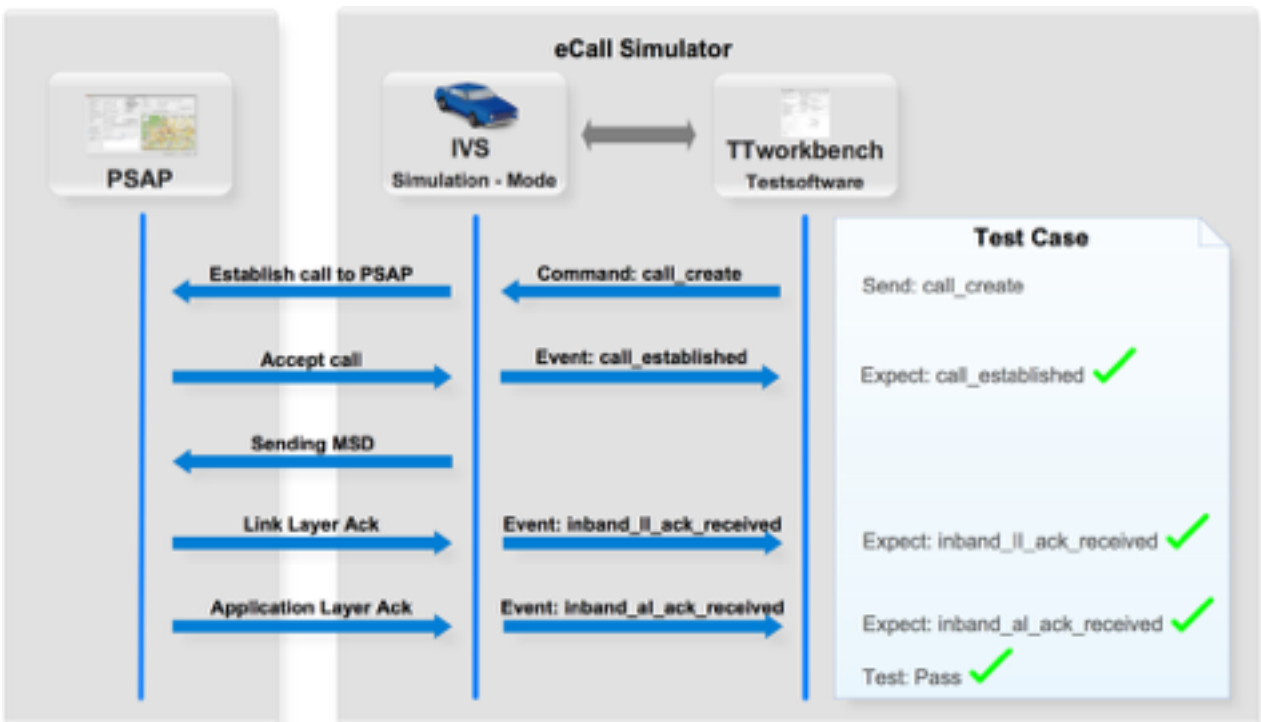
eCall Simulator

PSAP

IVS
Simulation - Mode

TTworkbench
Testsoftware

Test Case

Establish call to PSAP

Command: call_create

Send: call_create

Accept call

Event: call_established

Expect: call_established

Sending MSD

Link Layer Ack

Event: inband_ll_ack_received

Expect: inband_ll_ack_received

Application Layer Ack

Event: inband_al_ack_received

Expect: inband_al_ack_received

Test: Pass